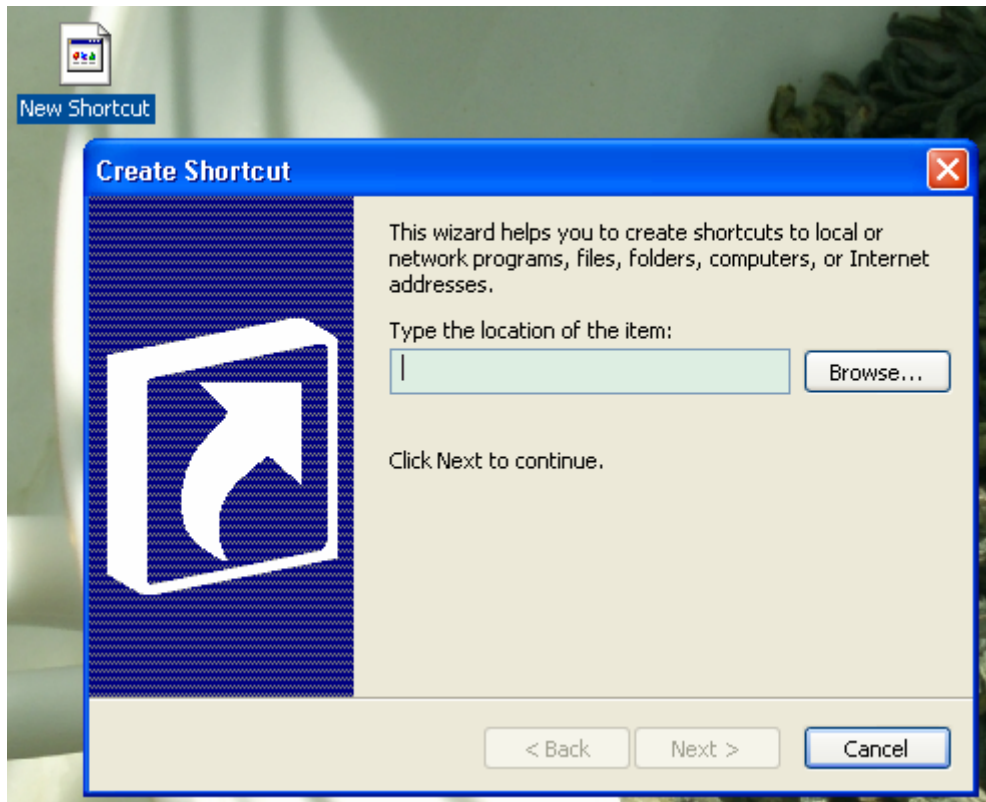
New Shortcut

Create Shortcut

This wizard helps you to create shortcuts to local or network programs, files, folders, computers, or Internet addresses.

Type the location of the item:

Browse...

Click Next to continue.

< Back

Next >

Cancel